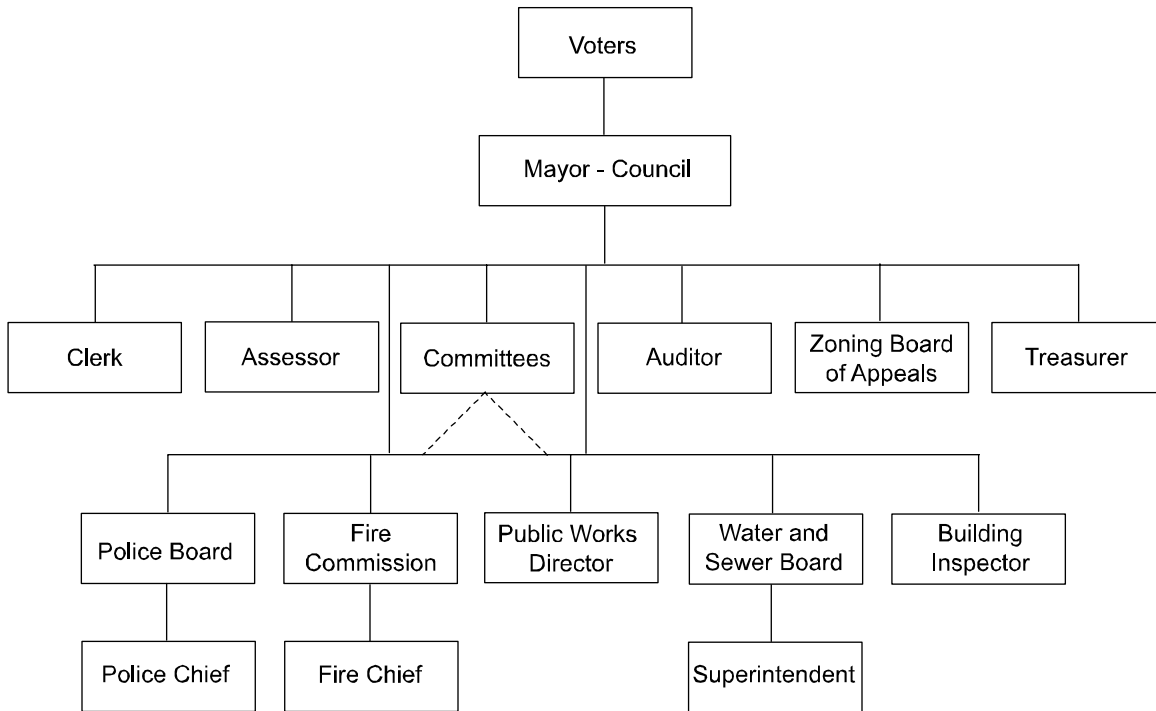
Voters

Mayor - Council

Clerk

Assessor

Committees

Auditor

Zoning Board of Appeals

Treasurer

Police Board

Fire Commission

Public Works Director

Water and Sewer Board

Building Inspector

Police Chief

Fire Chief

Superintendent